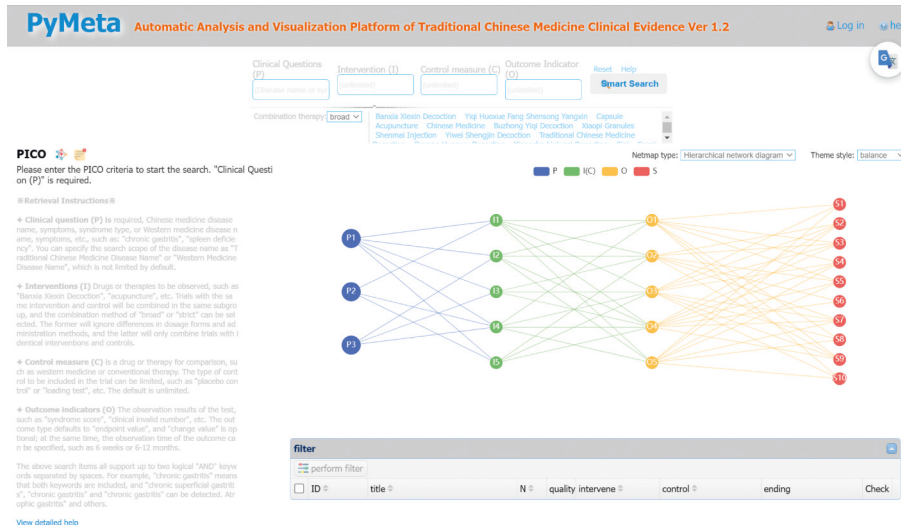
PyMeta Automatic Analysis and Visualization Platform of Traditional Chinese Medicine Clinical Evidence Ver 1.2

Log in he

Clinical Questions (P)
Intervention (I)
Control measure (C)
Outcome Indicator (O)
Reset Help
Smart Search

(Disease name or sym
(unlimited)
(unlimited)
(unlimited)

Combination therapy: broad

Banxia Xiexin Decoction Yiqi Huoxue Fang Shensong Yangxin Capsule Acupuncture Chinese Medicine Buzhong Yiqi Decoction Xiaopi Granules Shenmai Injection Yiwei Shengjin Decoction Traditional Chinese Medicine

PICO

Please enter the PICO criteria to start the search. "Clinical Question (P)" is required.

※Retrieval Instructions※

✦ Clinical question (P) is required, Chinese medicine disease name, symptoms, syndrome type, or Western medicine disease name, symptoms, etc., such as: "chronic gastritis", "spleen deficiency". You can specify the search scope of the disease name as "Traditional Chinese Medicine Disease Name" or "Western Medicine Disease Name", which is not limited by default.

✦ Interventions (I) Drugs or therapies to be observed, such as "Banxia Xiexin Decoction", "acupuncture", etc. Trials with the same intervention and control will be combined in the same subgroup, and the combination method of "broad" or "strict" can be selected. The former will ignore differences in dosage forms and administration methods, and the latter will only combine trials with identical interventions and controls.

✦ Control measure (C) is a drug or therapy for comparison, such as western medicine or conventional therapy. The type of control to be included in the trial can be limited, such as "placebo control" or "loading test", etc. The default is unlimited.

✦ Outcome indicators (O) The observation results of the test, such as "syndrome score", "clinical invalid number", etc. The outcome type defaults to "endpoint value", and "change value" is optional; at the same time, the observation time of the outcome can be specified, such as 6 weeks or 6-12 months.

The above search items all support up to two logical "AND" keywords separated by spaces. For example, "chronic gastritis" means that both keywords are included, and "chronic superficial gastritis", "chronic gastritis" and "chronic gastritis" can be detected. Atrophic gastritis" and others.

View detailed help

Netmap type: Hierarchical network diagram
Theme style: balance

P I(C) O S

P1 P2 P3
I1 I2 I3 I4 I5
O1 O2 O3 O4 O5
S1 S2 S3 S4 S5 S6 S7 S8 S9 S10

filter

perform filter

| ID | title | N | quality intervene | control | ending | Check |
|---|---|---|---|---|---|---|